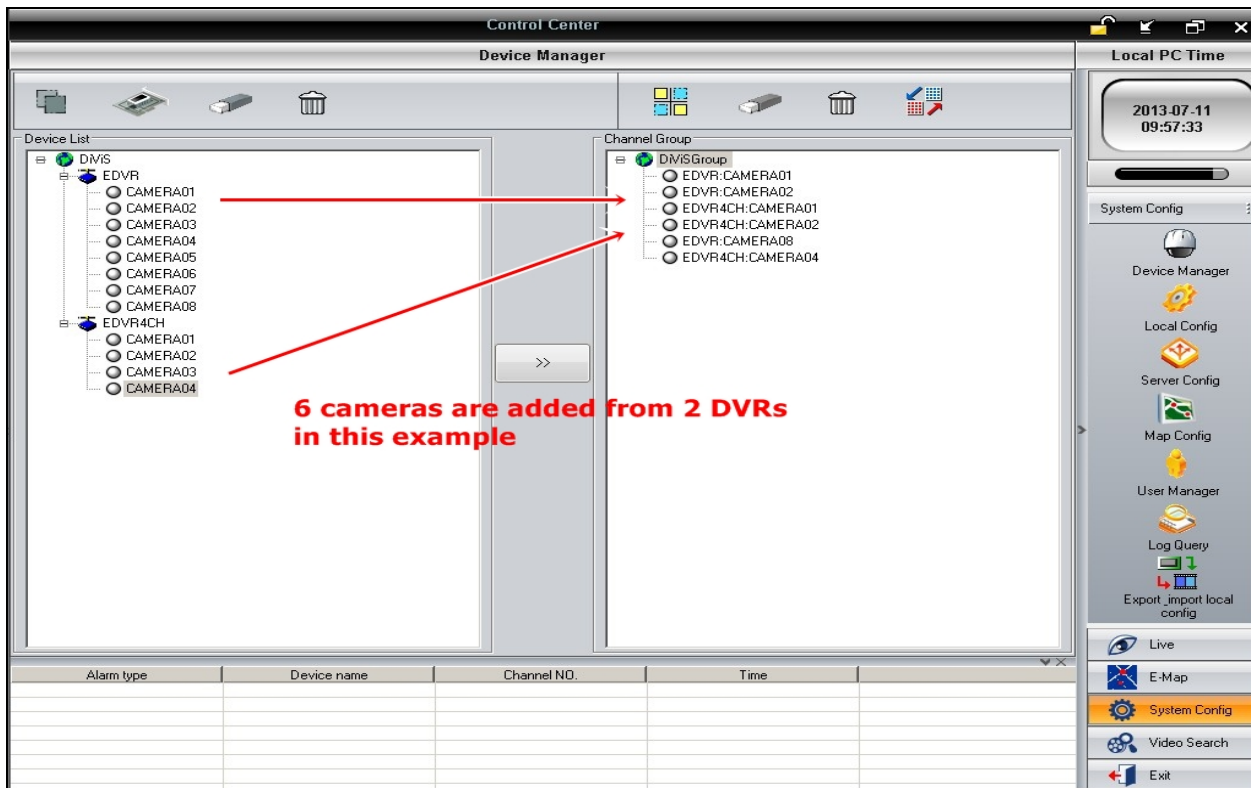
Control Center

Device Manager

Local PC Time

2013-07-11
09:57:33

Device List

DiViS
EDVR
CAMERA01
CAMERA02
CAMERA03
CAMERA04
CAMERA05
CAMERA06
CAMERA07
CAMERA08
EDVR4CH
CAMERA01
CAMERA02
CAMERA03
CAMERA04

>>

Channel Group

DiViSGroup
EDVR:CAMERA01
EDVR:CAMERA02
EDVR4CH:CAMERA01
EDVR4CH:CAMERA02
EDVR:CAMERA08
EDVR4CH:CAMERA04

6 cameras are added from 2 DVRs in this example

System Config

Device Manager

Local Config

Server Config

Map Config

User Manager

Log Query

Export_import local config

Live

E-Map

System Config

Video Search

Exit

| Alarm type | Device name | Channel NO. | Time | |
|---|---|---|---|---|
| | | | | |